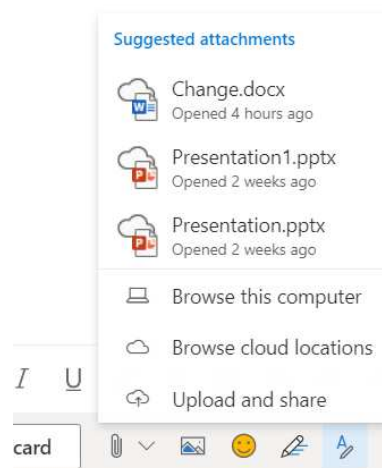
Suggested attachments

Change.docx
Opened 4 hours ago

Presentation1.pptx
Opened 2 weeks ago

Presentation.pptx
Opened 2 weeks ago

Browse this computer

Browse cloud locations

Upload and share

I U

card